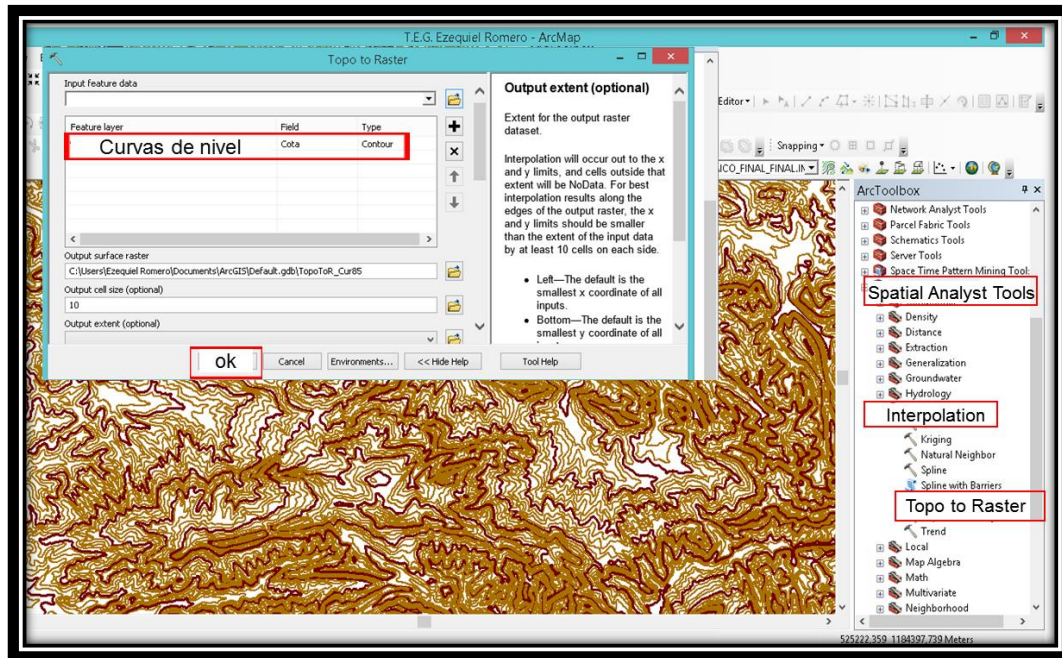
T.E.G. Ezequiel Romero - ArcMap

Topo to Raster

Input feature data

| Feature layer | Field | Type |
|---|---|---|
| Curvas de nivel | Cota | Contour |

Output surface raster

C:\Users\Ezequiel Romero\Documents\ArcGIS\Default.gdb\TopoToR_Cur85

Output cell size (optional)

10

Output extent (optional)

ok

Cancel

Environments...

<< Hide Help

Tool Help

Output extent (optional)

Extent for the output raster dataset.

Interpolation will occur out to the x and y limits, and cells outside that extent will be NoData. For best interpolation results along the edges of the output raster, the x and y limits should be smaller than the extent of the input data by at least 10 cells on each side.

• Left—The default is the smallest x coordinate of all inputs.

• Bottom—The default is the smallest y coordinate of all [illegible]

Editor▾

Snapping▾

ICO_FINAL_FINAL.IN

ArcToolbox

Network Analyst Tools
Parcel Fabric Tools
Schematics Tools
Server Tools
Space Time Pattern Mining Tool
Spatial Analyst Tools
Density
Distance
Extraction
Generalization
Groundwater
Hydrology
Interpolation
Kriging
Natural Neighbor
Spline
Spline with Barriers
Topo to Raster
Trend
Local
Map Algebra
Math
Multivariate
Neighborhood

525222.359 1184397.739 Meters